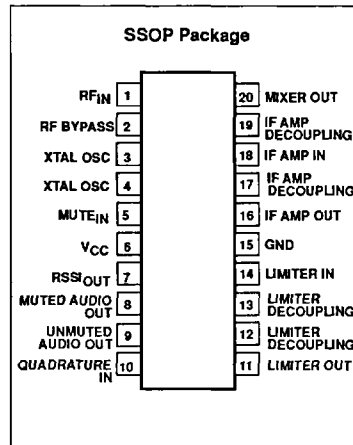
SSOP Package

$RF_{IN}$ 1
RF BYPASS 2
XTAL OSC 3
XTAL OSC 4
$MUTE_{IN}$ 5
$V_{CC}$ 6
$RSSI_{OUT}$ 7
MUTED AUDIO OUT 8
UNMUTED AUDIO OUT 9
QUADRATURE IN 10

20 MIXER OUT
19 IF AMP DECOUPLING
18 IF AMP IN
17 IF AMP DECOUPLING
16 IF AMP OUT
15 GND
14 LIMITER IN
13 LIMITER DECOUPLING
12 LIMITER DECOUPLING
11 LIMITER OUT